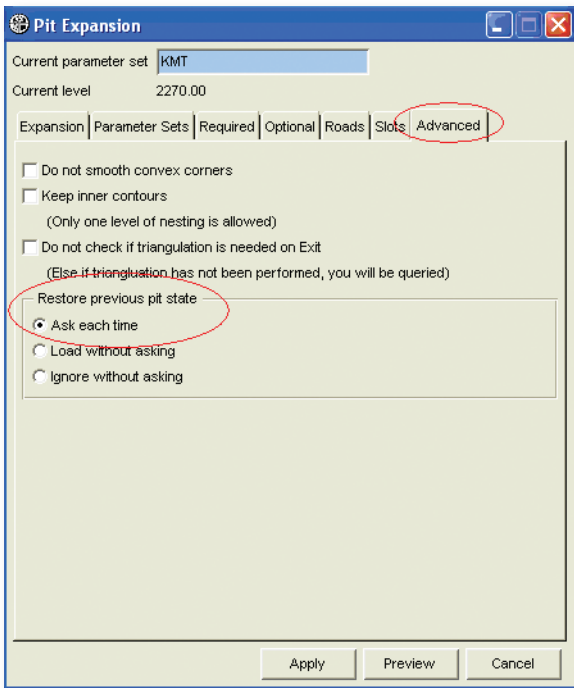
Pit Expansion

Current parameter set KMT

Current level 2270.00

Expansion | Parameter Sets | Required | Optional | Roads | Slots | Advanced

Do not smooth convex corners

Keep inner contours

(Only one level of nesting is allowed)

Do not check if triangulation is needed on Exit

(Else if triangluation has not been performed, you will be queried)

Restore previous pit state

Ask each time

Load without asking

Ignore without asking

Apply Preview Cancel